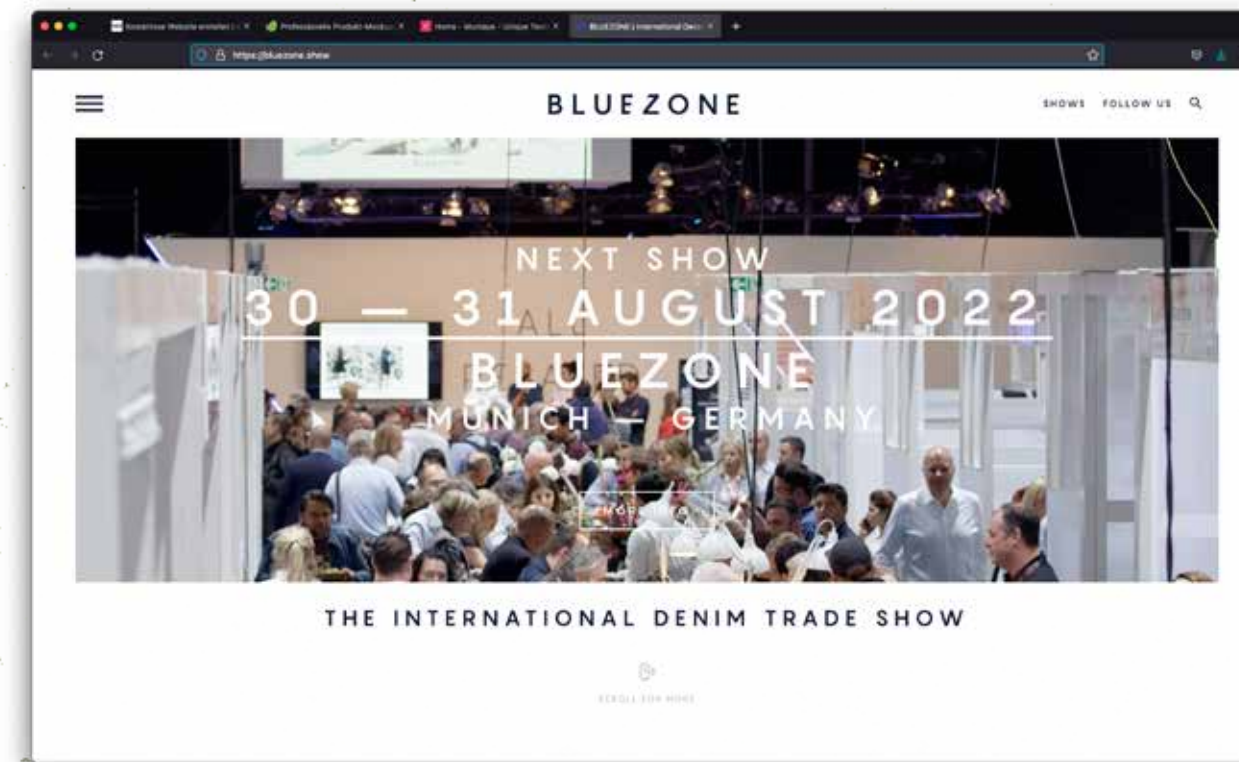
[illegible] Website erstellen | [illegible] ×
Professionelle Produkt-Mockup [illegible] ×
Home - Mundaya - Unique Text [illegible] ×
BLUEZONE | International Denim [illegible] ×
+

https://bluezone.show

BLUEZONE

SHOWS FOLLOW US

NEXT SHOW

30 — 31 AUGUST 2022

BLUEZONE

MUNICH — GERMANY

MORE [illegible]

THE INTERNATIONAL DENIM TRADE SHOW

SCROLL FOR MORE